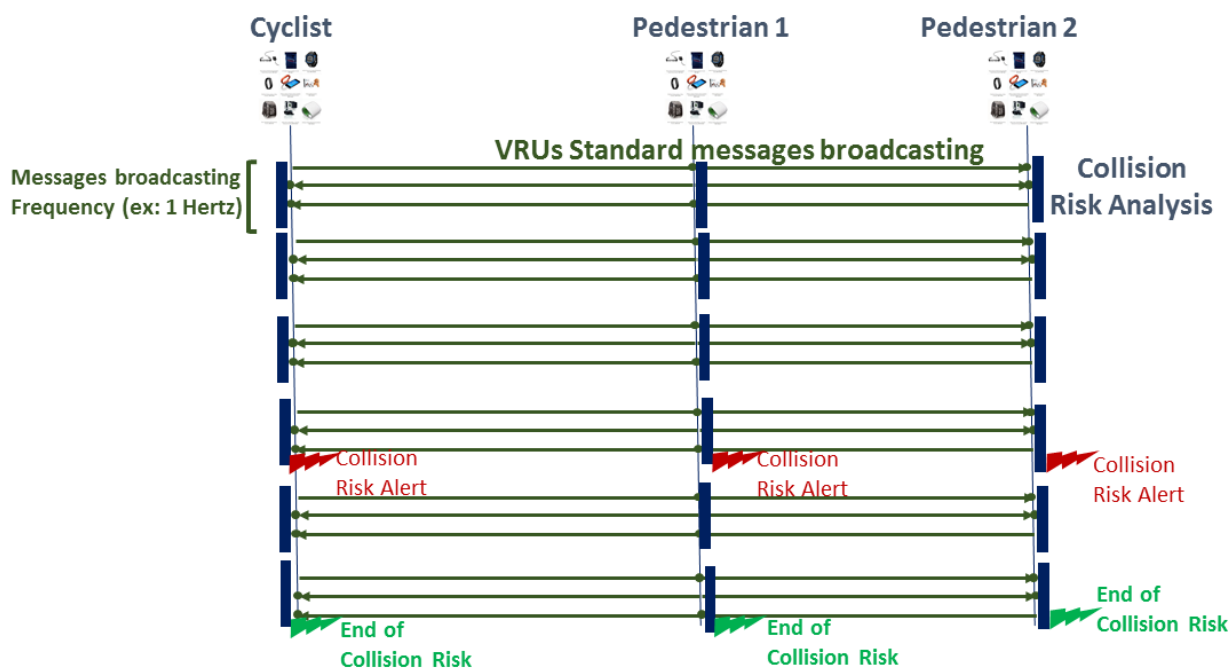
Cyclist

Pedestrian 1

Pedestrian 2

VRUs Standard messages broadcasting

Messages broadcasting Frequency (ex: 1 Hertz)

Collision Risk Analysis

Collision Risk Alert

Collision Risk Alert

Collision Risk Alert

End of Collision Risk

End of Collision Risk

End of Collision Risk